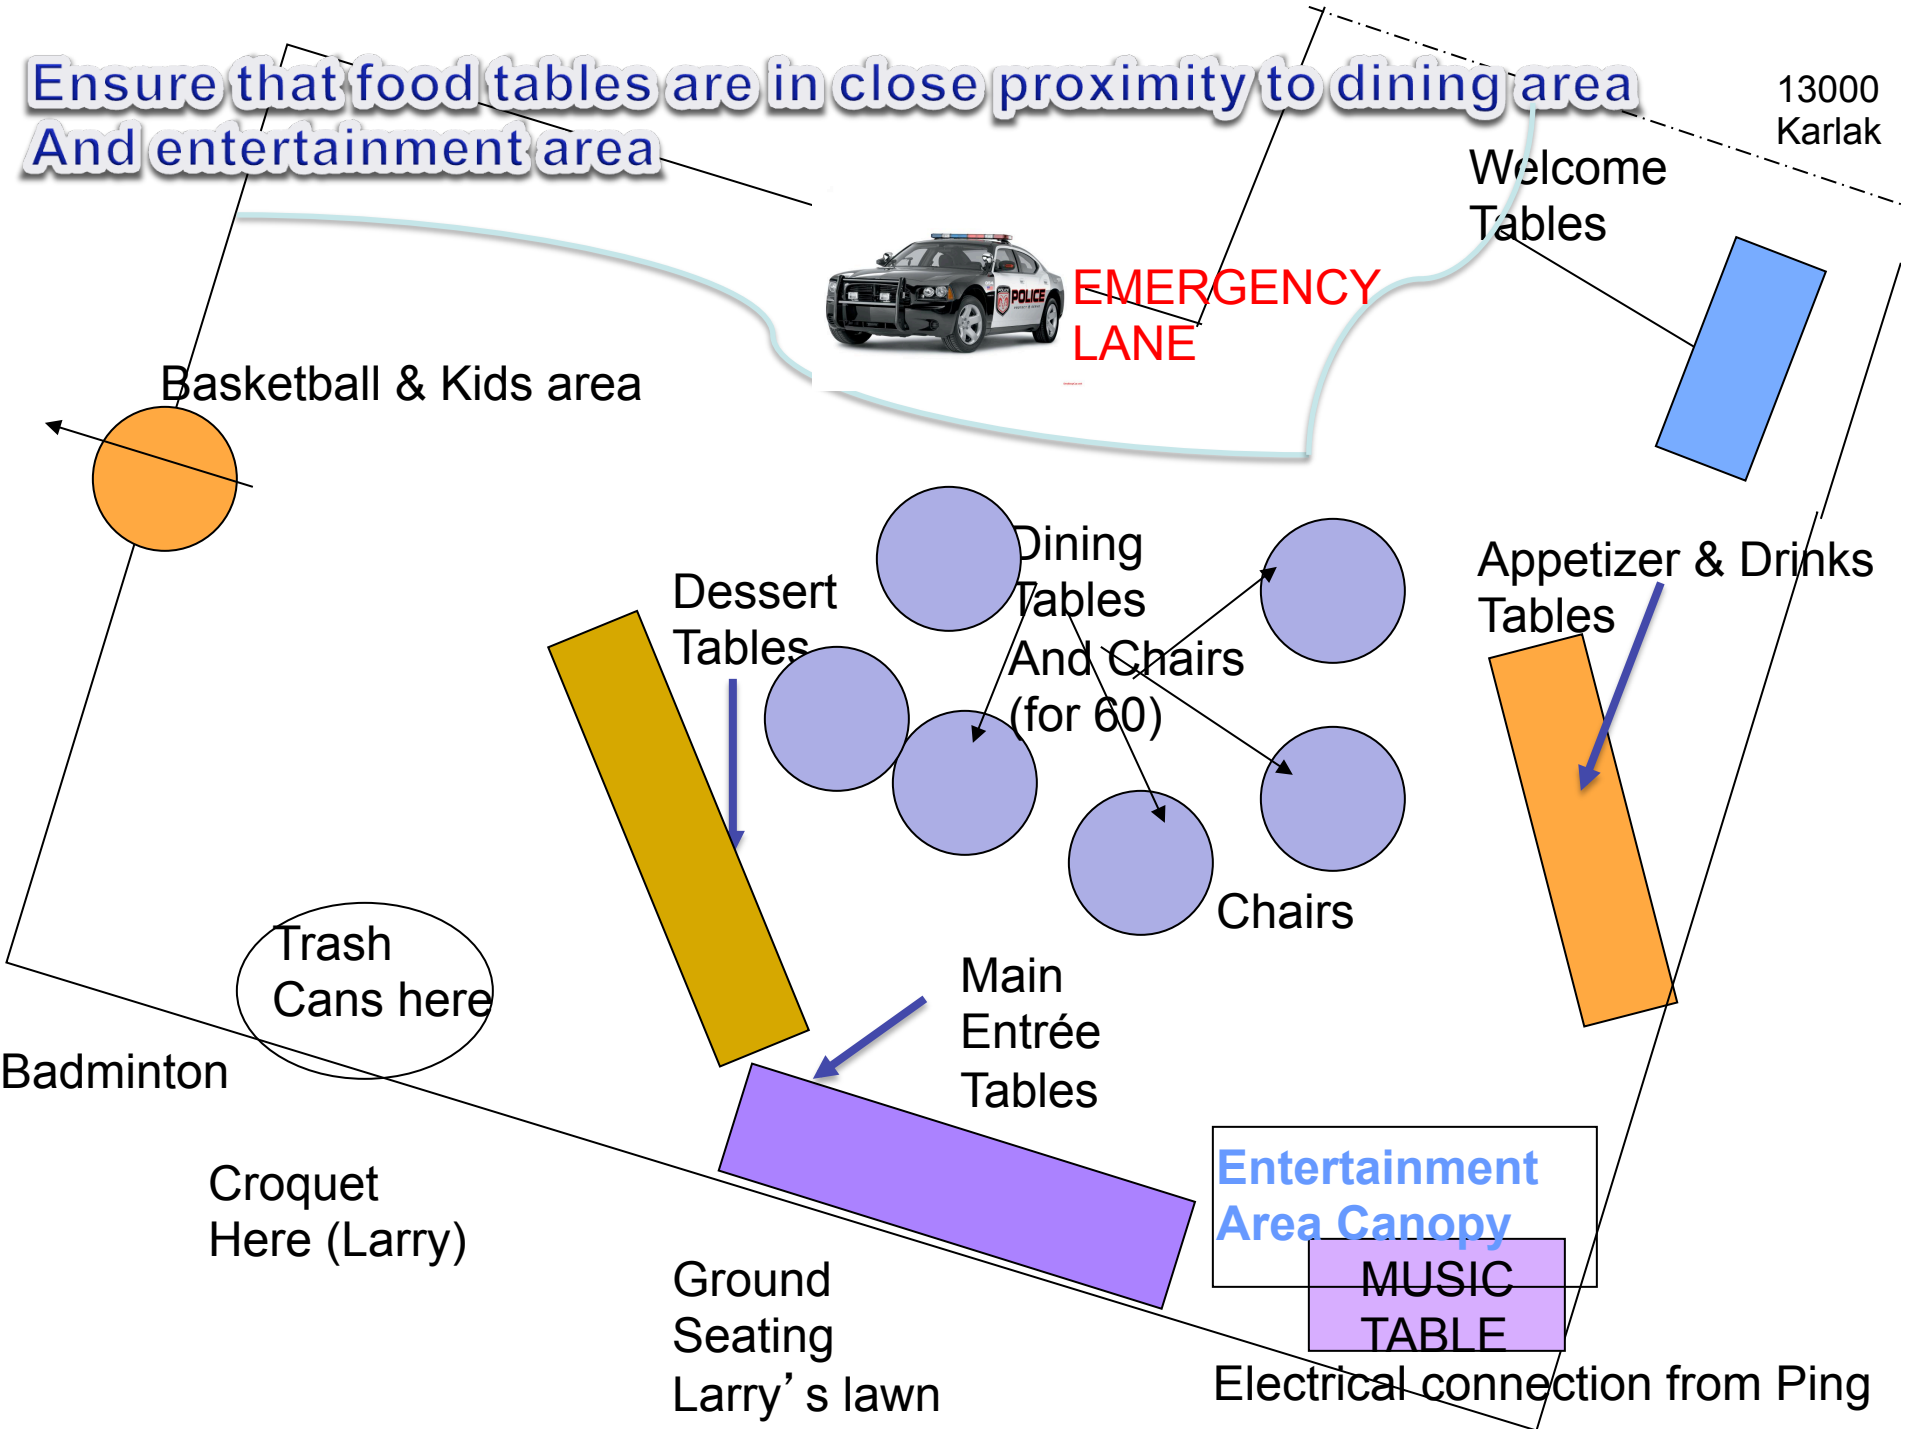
Ensure that food tables are in close proximity to dining area
And entertainment area

13000 Karlak

Welcome Tables

POLICE

EMERGENCY LANE

Basketball & Kids area

Dining Tables And Chairs (for 60)

Dessert Tables

Appetizer & Drinks Tables

Chairs

Trash Cans here

Main Entrée Tables

Badminton

Croquet Here (Larry)

Entertainment Area Canopy

MUSIC TABLE

Ground Seating Larry’s lawn

Electrical connection from Ping